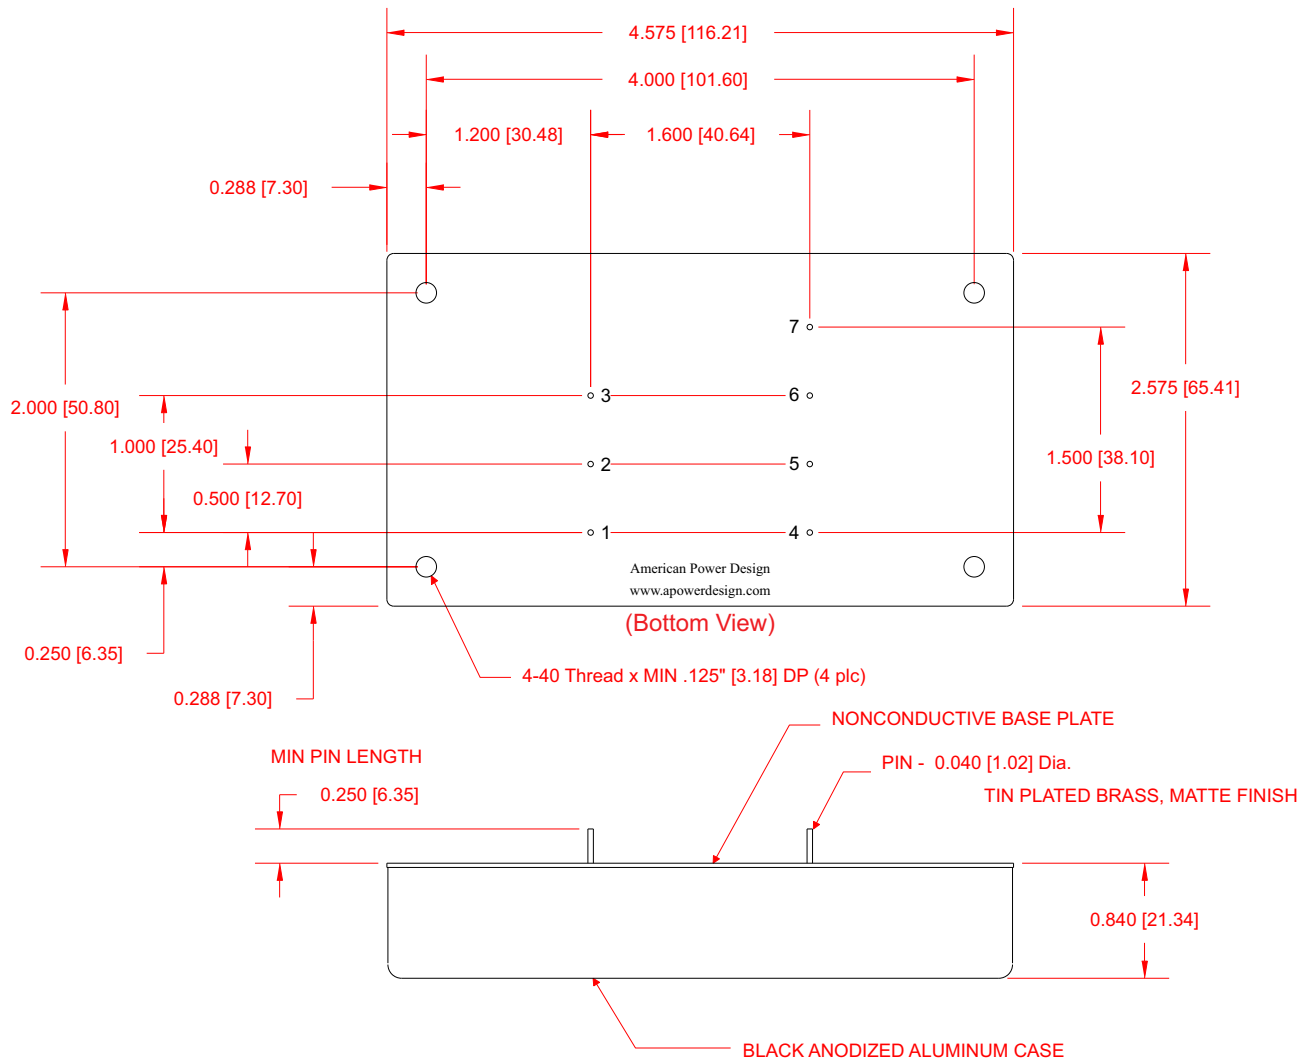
4.575 [116.21]

4.000 [101.60]

1.200 [30.48]

1.600 [40.64]

0.288 [7.30]

7

3

6

2.000 [50.80]

2.575 [65.41]

1.000 [25.40]

2

5

1.500 [38.10]

0.500 [12.70]

1

4

American Power Design

www.apowerdesign.com

(Bottom View)

0.250 [6.35]

4-40 Thread x MIN .125" [3.18] DP (4 plc)

0.288 [7.30]

NONCONDUCTIVE BASE PLATE

MIN PIN LENGTH

PIN - 0.040 [1.02] Dia.

0.250 [6.35]

TIN PLATED BRASS, MATTE FINISH

0.840 [21.34]

BLACK ANODIZED ALUMINUM CASE